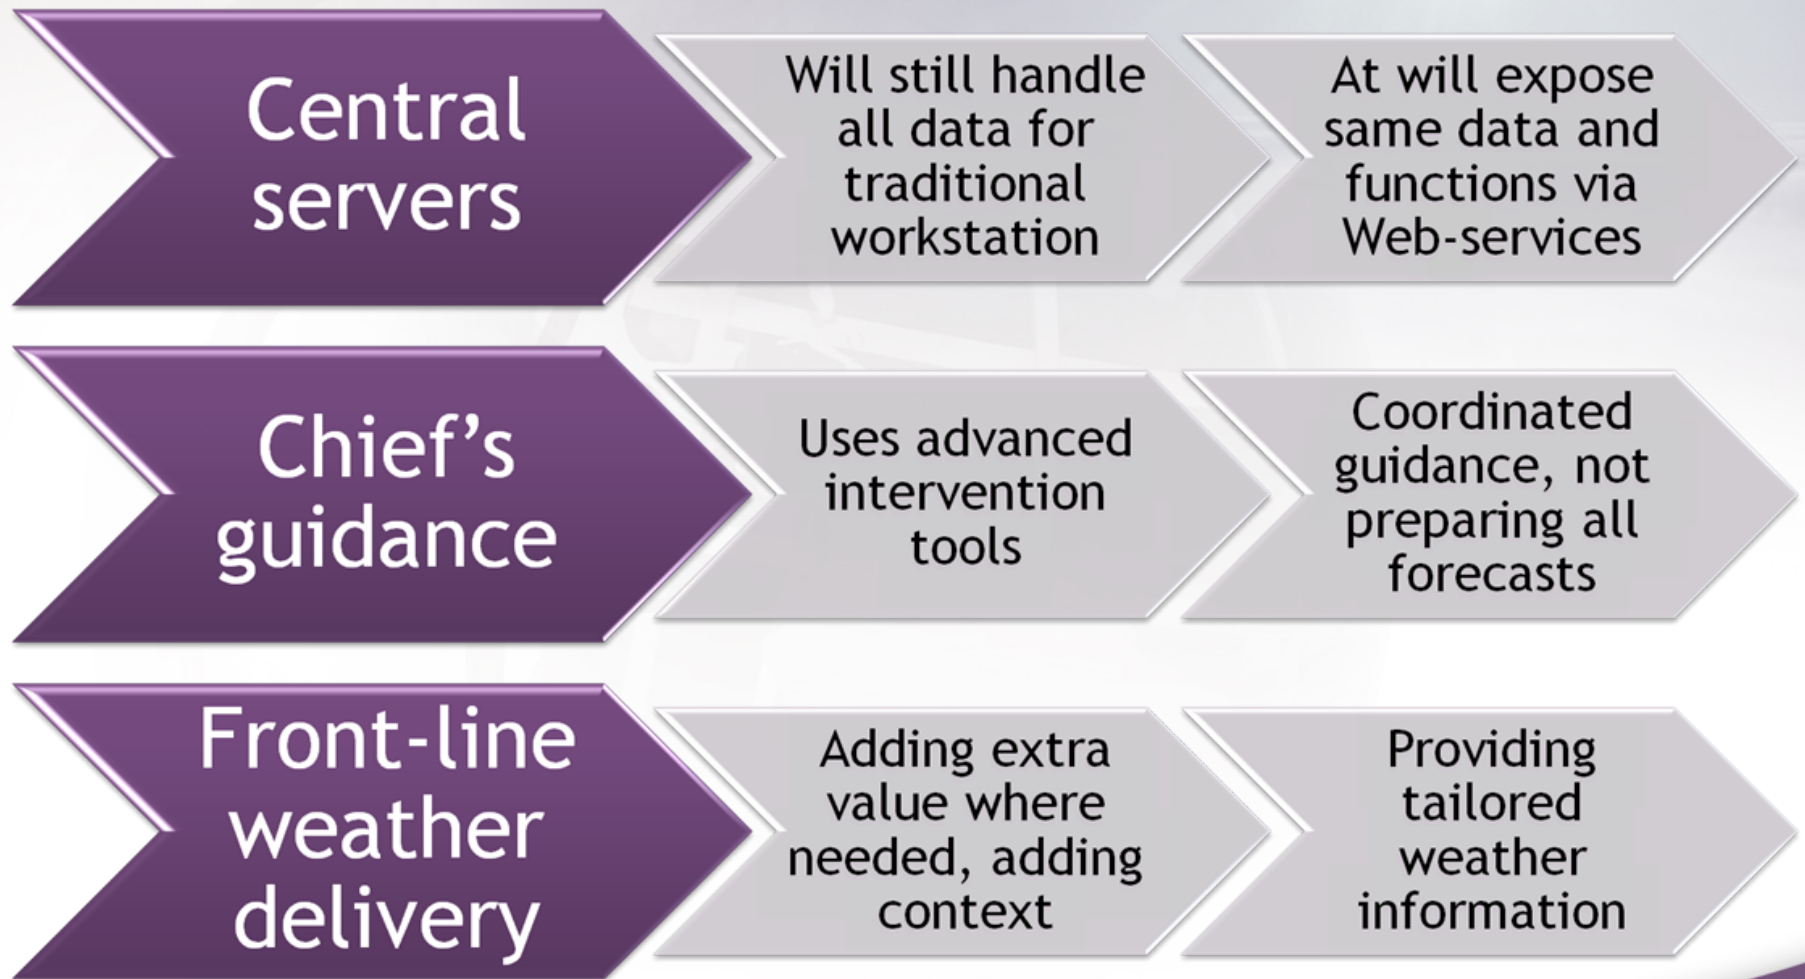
Central servers

Will still handle all data for traditional workstation

At will expose same data and functions via Web-services

Chief’s guidance

Uses advanced intervention tools

Coordinated guidance, not preparing all forecasts

Front-line weather delivery

Adding extra value where needed, adding context

Providing tailored weather information